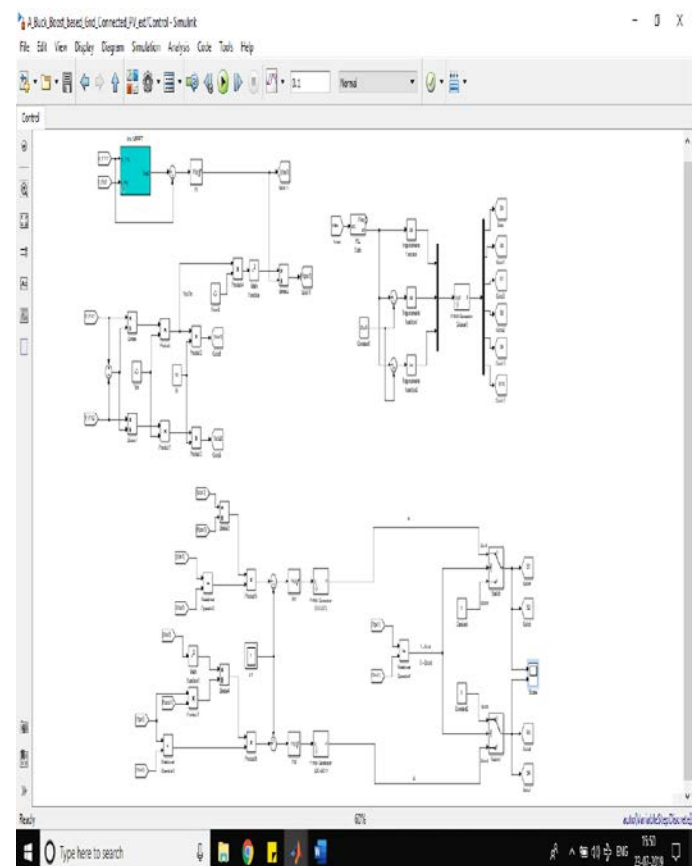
A_Buck_Boost_based_Grid_Connected_PV_est/Control - Simulink

File Edit View Display Diagram Simulation Analysis Code Tools Help

0.1

Normal

Control

Ready

60%

autoVariableStepDiscrete

Type here to search

ENG

16:50

23-02-2019